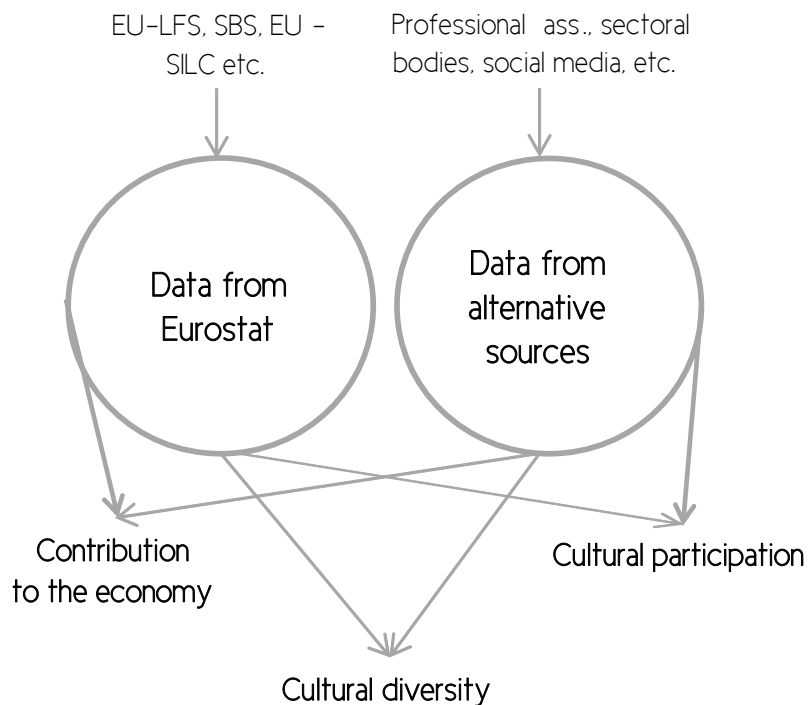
EU-LFS, SBS, EU - SILC etc.

Professional ass., sectoral bodies, social media, etc.

Data from Eurostat

Data from alternative sources

Contribution to the economy

Cultural participation

Cultural diversity